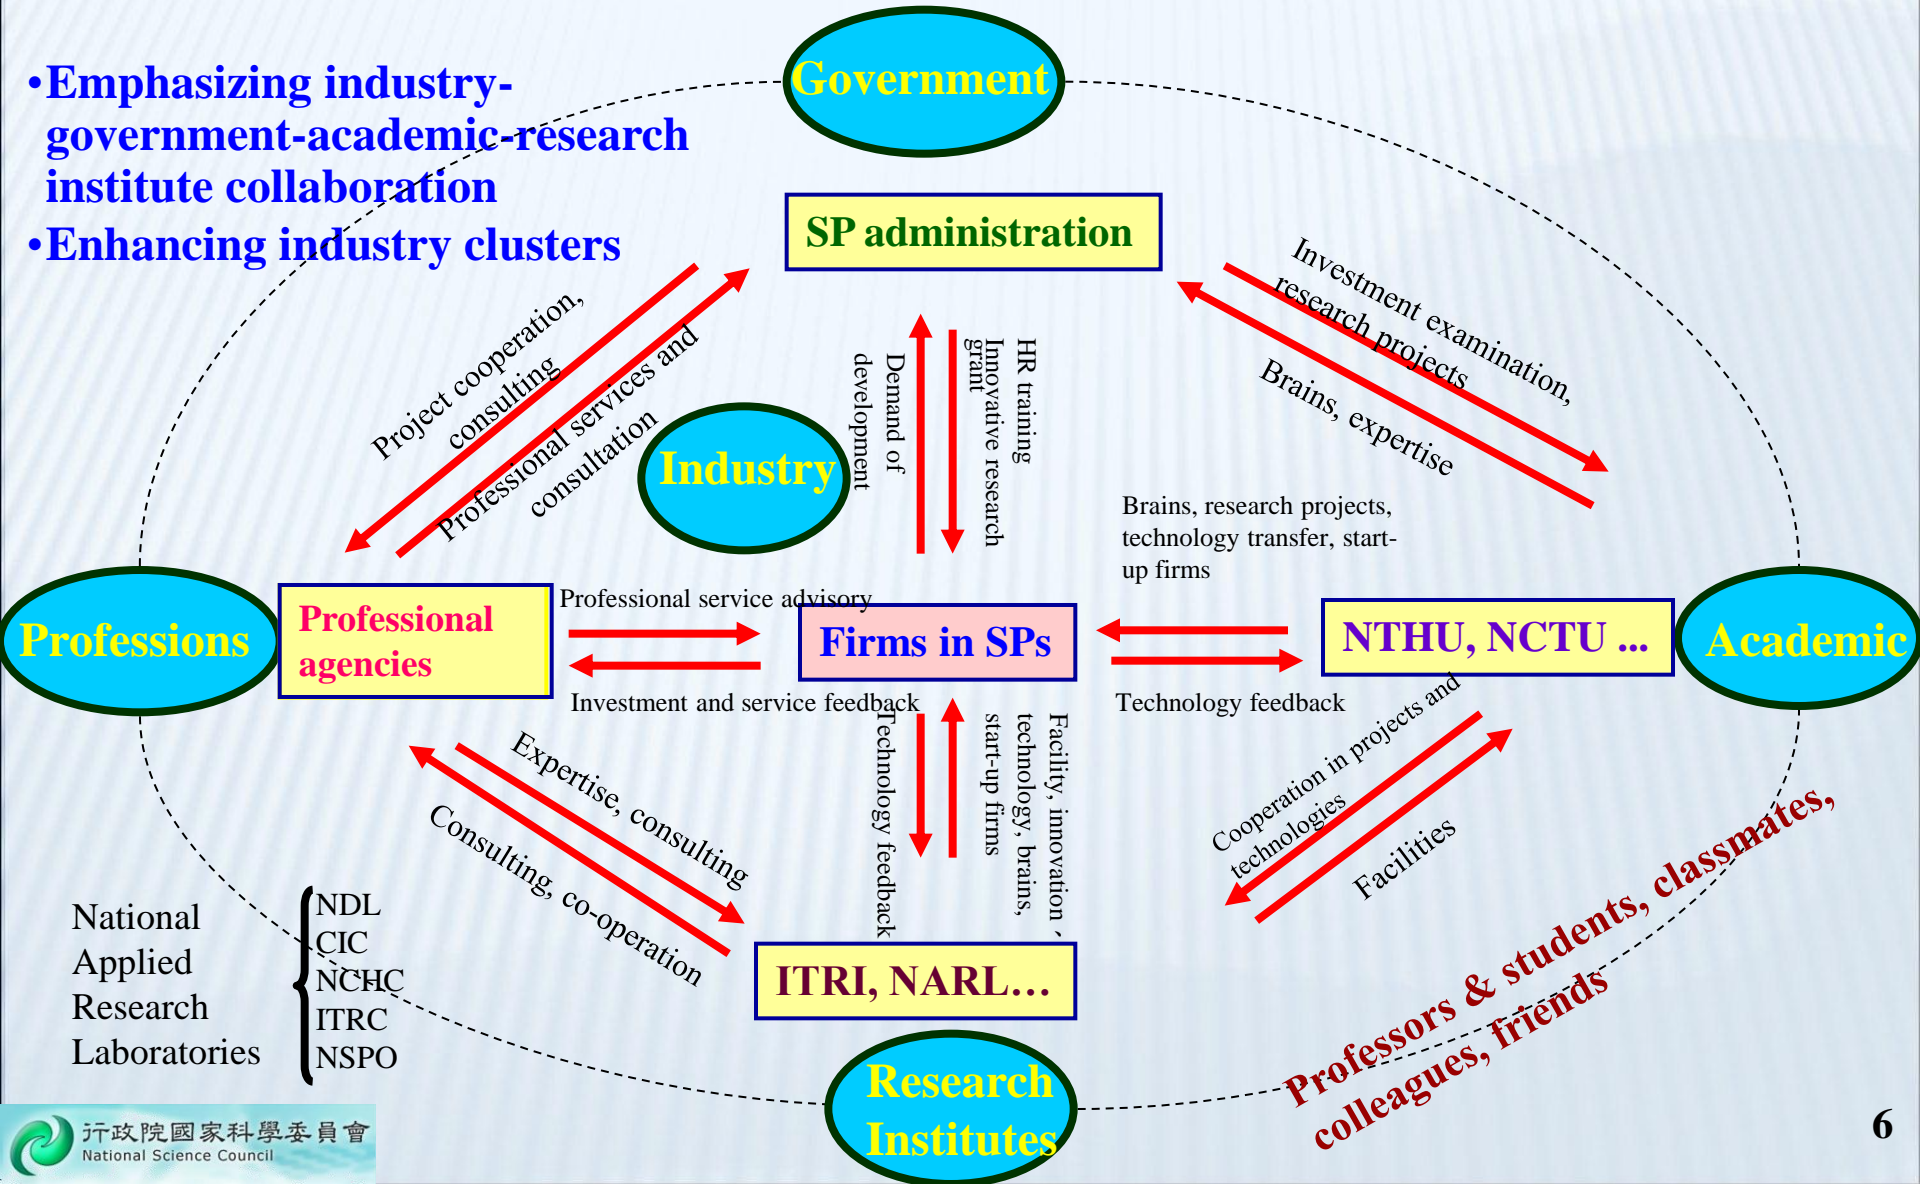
•Emphasizing industry-government-academic-research institute collaboration

•Enhancing industry clusters

Government

SP administration

Industry

Professions

Academic

Research Institutes

Professional agencies

Firms in SPs

NTHU, NCTU ...

ITRI, NARL…

Project cooperation, consulting

Professional services and consultation

Demand of development

HR training Innovative research grant

Investment examination, research projects

Brains, expertise

Brains, research projects, technology transfer, start-up firms

Professional service advisory

Investment and service feedback

Technology feedback

Expertise, consulting

Consulting, co-operation

Technology feedback

Facility, innovation technology, brains, start-up firms

Cooperation in projects and technologies

Facilities

National Applied Research Laboratories

NDL
CIC
NCHC
ITRC
NSPO

Professors & students, classmates, colleagues, friends

行政院國家科學委員會
National Science Council

6